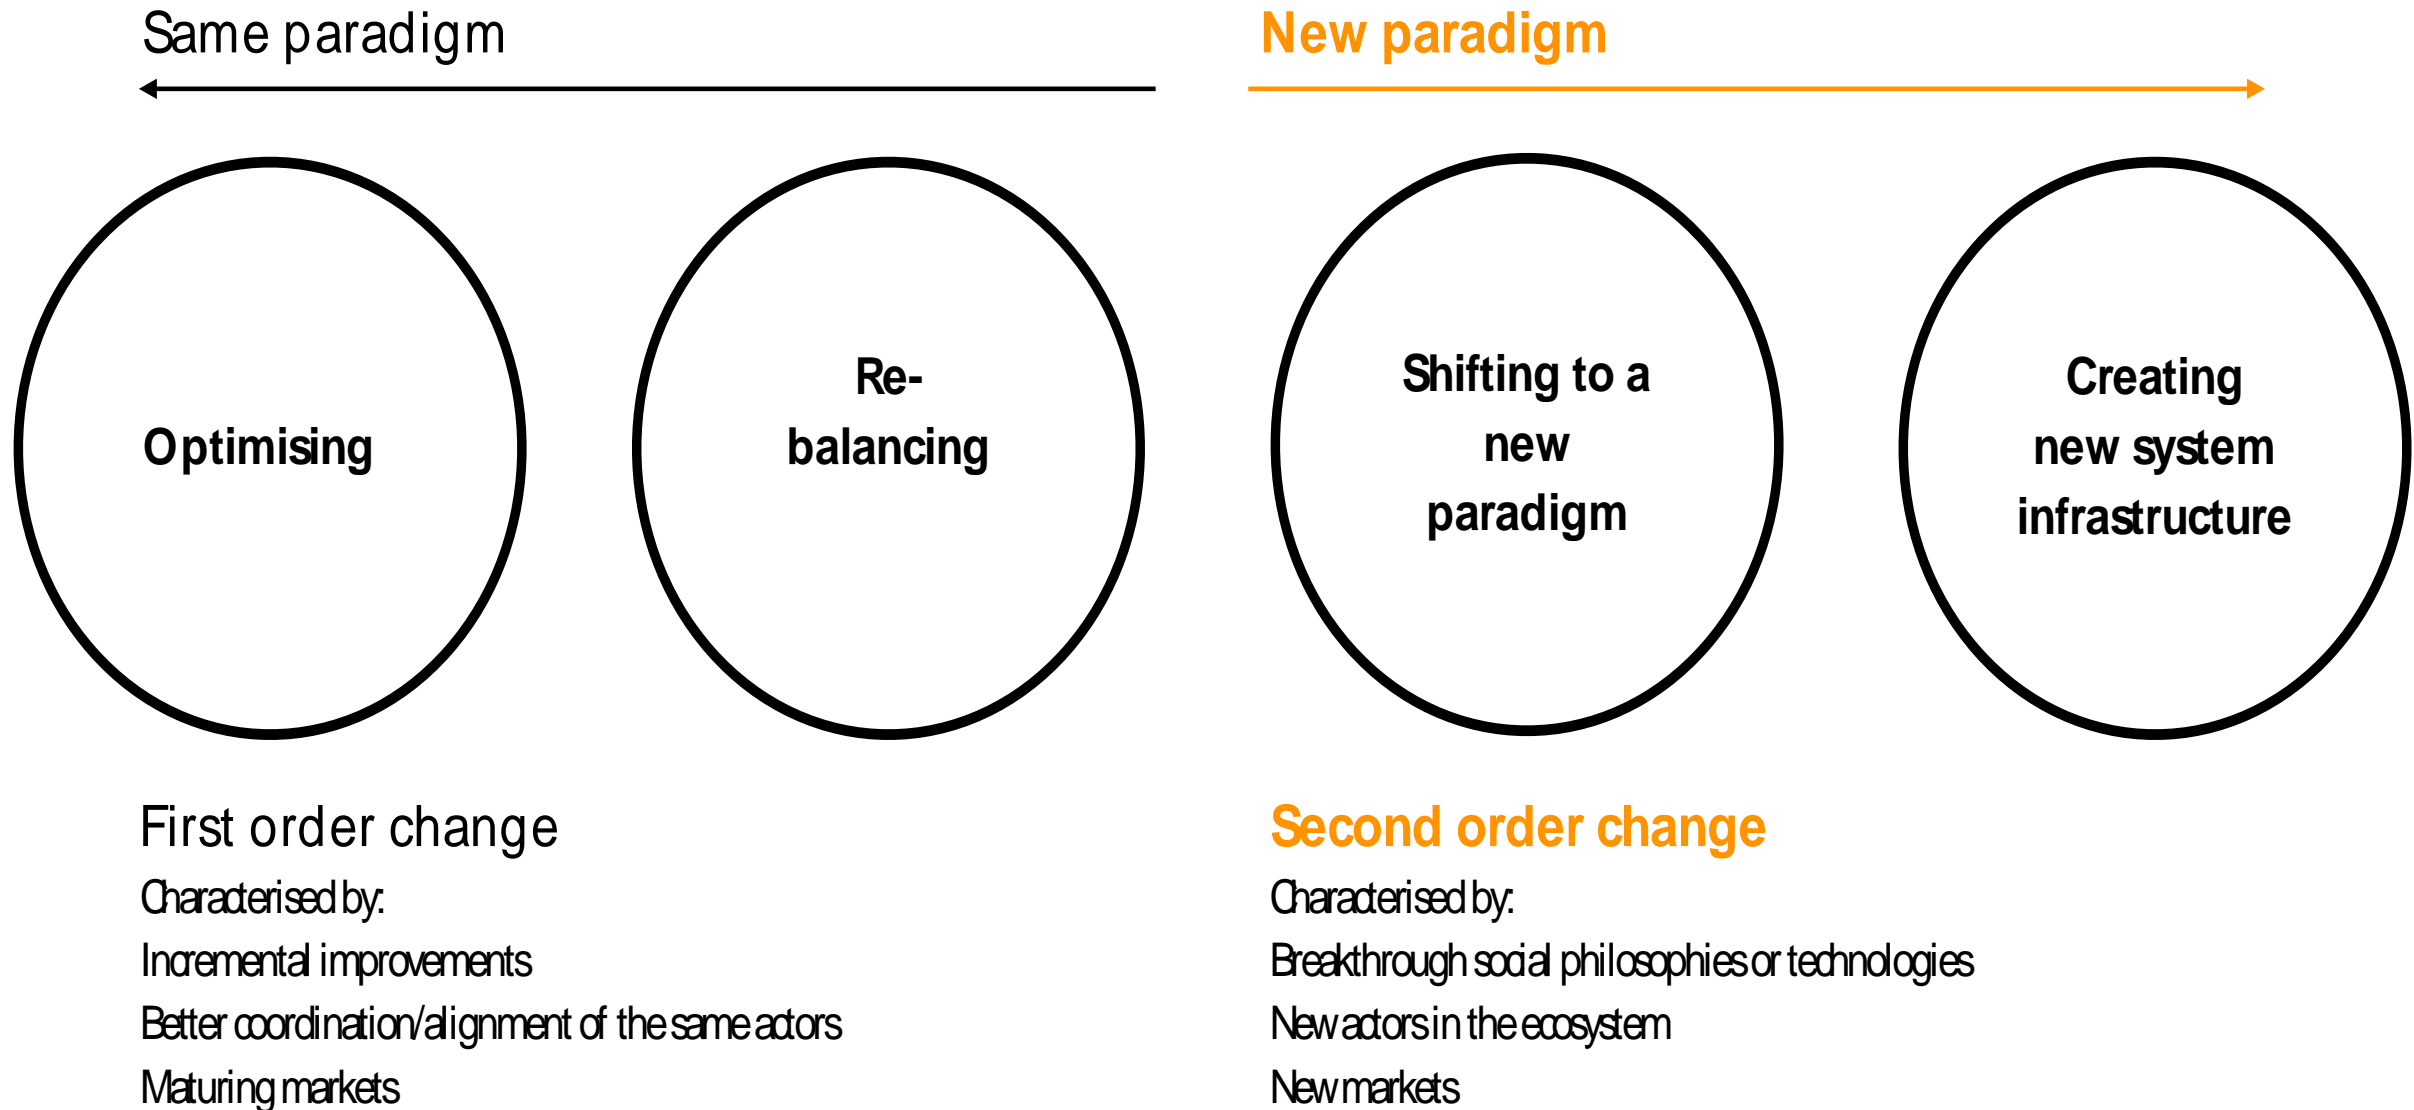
Same paradigm

New paradigm

Optimising

Re-balancing

Shifting to a new paradigm

Creating new system infrastructure

First order change

Characterised by:

Incremental improvements

Better coordination/alignment of the same actors

Maturing markets

Second order change

Characterised by:

Breakthrough social philosophies or technologies

New actors in the ecosystem

New markets